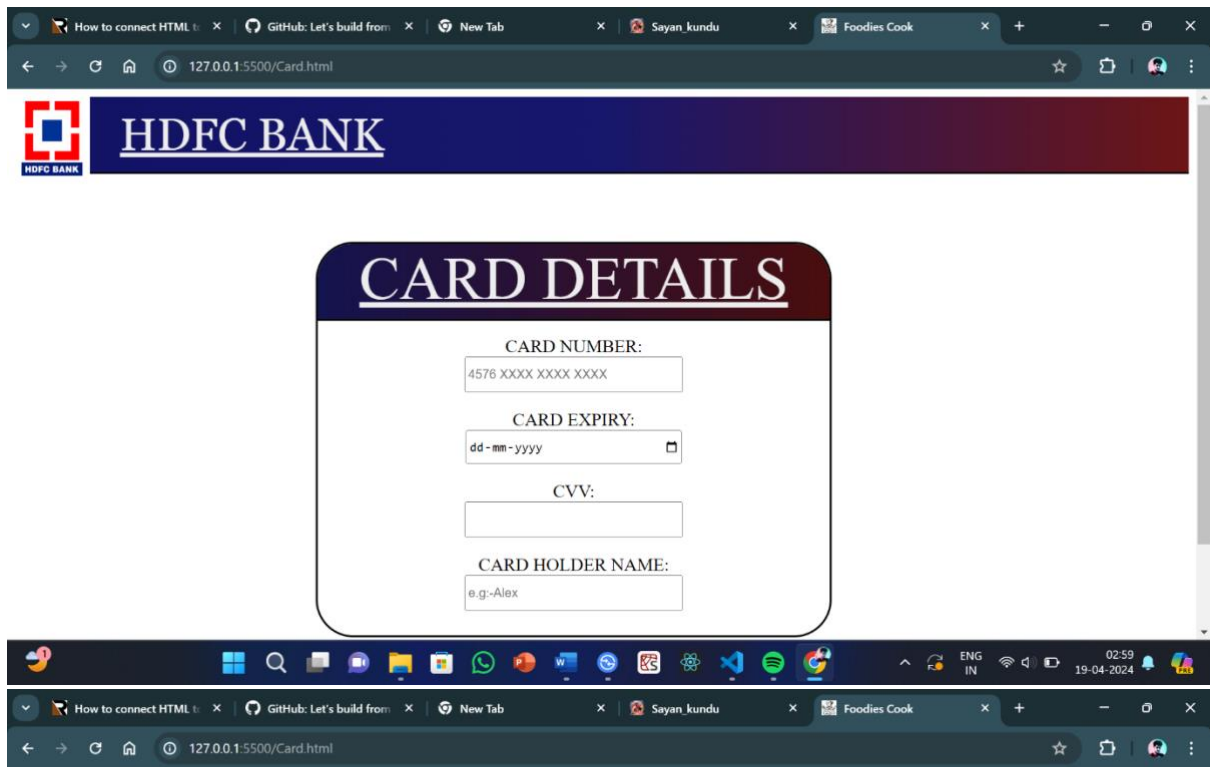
How to connect HTML t ×
GitHub: Let's build from ×
New Tab ×
Sayan_kundu ×
Foodies Cook ×
127.0.0.1:5500/Card.html

HDFC BANK
HDFC BANK

CARD DETAILS

CARD NUMBER:
4576 XXXX XXXX XXXX

CARD EXPIRY:
dd-mm-yyyy

CVV:

CARD HOLDER NAME:
e.g:-Alex

ENG IN
02:59
19-04-2024

How to connect HTML t ×
GitHub: Let's build from ×
New Tab ×
Sayan_kundu ×
Foodies Cook ×
127.0.0.1:5500/Card.html